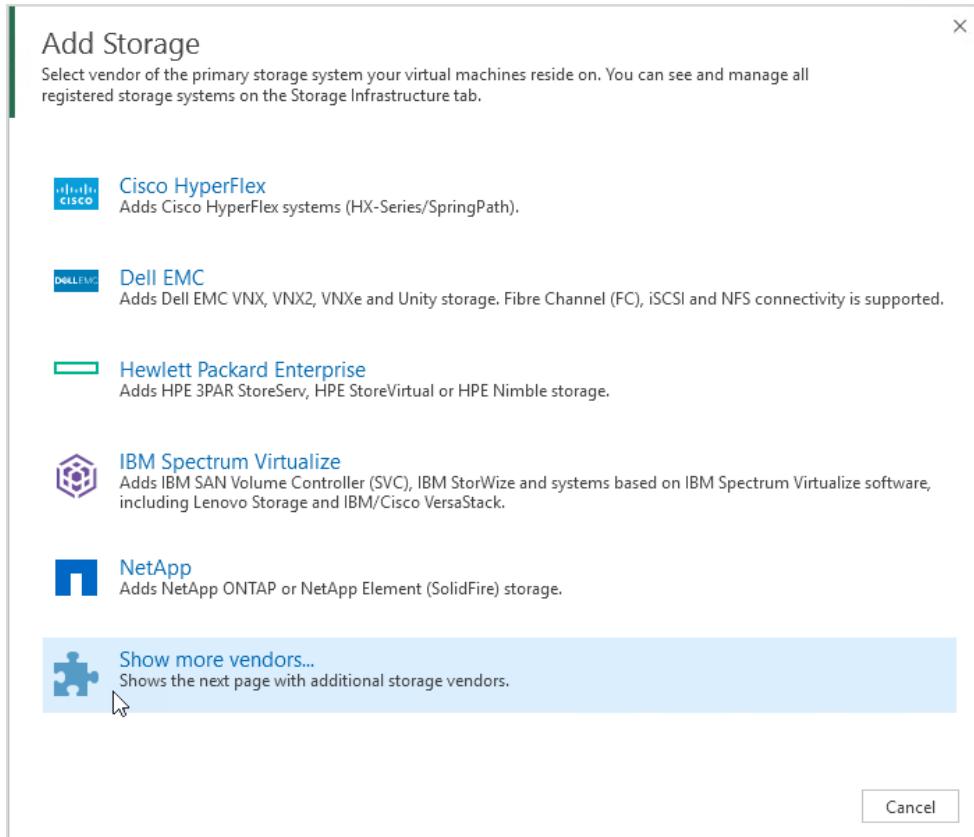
Add Storage

Select vendor of the primary storage system your virtual machines reside on. You can see and manage all registered storage systems on the Storage Infrastructure tab.

CISCO

Cisco HyperFlex
Adds Cisco HyperFlex systems (HX-Series/SpringPath).

DELLEMC

Dell EMC
Adds Dell EMC VNX, VNX2, VNXe and Unity storage. Fibre Channel (FC), iSCSI and NFS connectivity is supported.

Hewlett Packard Enterprise
Adds HPE 3PAR StoreServ, HPE StoreVirtual or HPE Nimble storage.

IBM Spectrum Virtualize
Adds IBM SAN Volume Controller (SVC), IBM StorWize and systems based on IBM Spectrum Virtualize software, including Lenovo Storage and IBM/Cisco VersaStack.

NetApp
Adds NetApp ONTAP or NetApp Element (SolidFire) storage.

Show more vendors...
Shows the next page with additional storage vendors.

Cancel